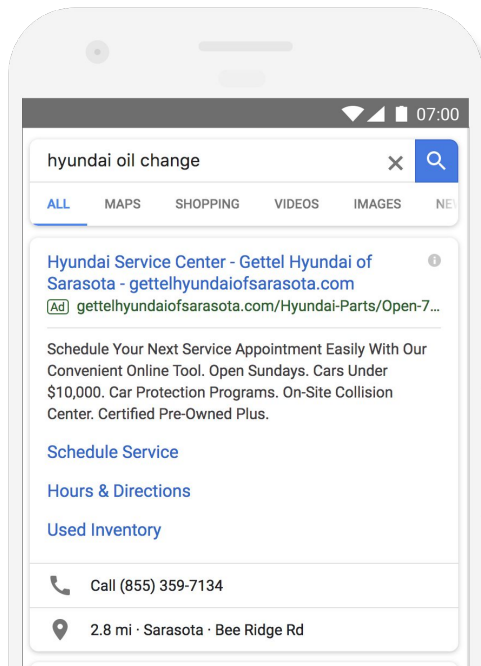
07:00

hyundai oil change

ALL MAPS SHOPPING VIDEOS IMAGES NE

Hyundai Service Center - Gettel Hyundai of Sarasota - gettelhyundaiofsarasota.com

Ad gettelhyundaiofsarasota.com/Hyundai-Parts/Open-7...

Schedule Your Next Service Appointment Easily With Our Convenient Online Tool. Open Sundays. Cars Under $10,000. Car Protection Programs. On-Site Collision Center. Certified Pre-Owned Plus.

Schedule Service

Hours & Directions

Used Inventory

Call (855) 359-7134

2.8 mi · Sarasota · Bee Ridge Rd